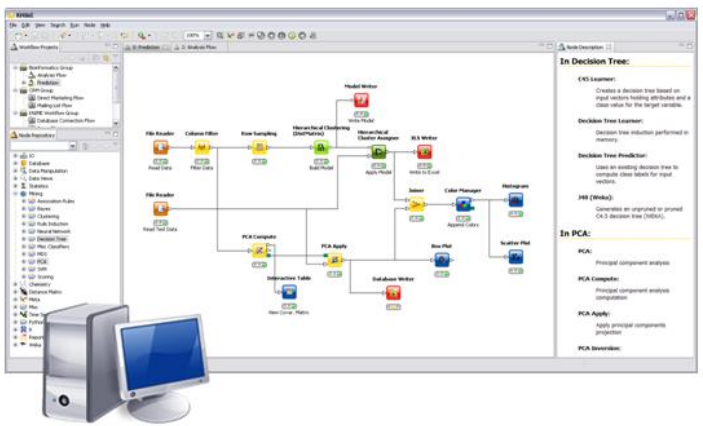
KNIME

File Edit View Search Run Node Help

Workflow Projects

Bioinformatics Group
Analysis Flow
Prediction
CRM Group
Direct Marketing Flow
Mailing List Flow
KNIME Workflow Group
Database Connection Flow

Node Repository

IO
Database
Data Manipulation
Data Views
Statistics
Mining
Association Rules
Bayes
Clustering
Rule Induction
Neural Network
Decision Tree
MDS
PCA
SVM
Scoring
Chemistry
Distance Matrix
Meta
Misc
Time Series
Python
R
Report
Weka

1: Prediction
2: Analysis Flow

Model Writer
Write Model

File Reader
Read Data

Column Filter
Filter Data

Row Sampling

Hierarchical Clustering (DistMatrix)
Build Model

Hierarchical Cluster Assigner
Apply Model

XLS Writer
Write to Excel

File Reader
Read Test Data

Joiner

Color Manager
Append Colors

Histogram

PCA Compute

PCA Apply

Box Plot

Scatter Plot

Interactive Table
View Covar. Matrix

Database Writer

Node Description

In Decision Tree:

C45 Learner:
Creates a decision tree based on input vectors holding attributes and a class value for the target variable.

Decision Tree Learner:
Decision tree induction performed in memory.

Decision Tree Predictor:
Uses an existing decision tree to compute class labels for input vectors.

J48 (Weka):
Generates an unpruned or pruned C4.5 decision tree (WEKA).

In PCA:

PCA:
Principal component analysis

PCA Compute:
Principal component analysis computation

PCA Apply:
Apply principal components projection

PCA Inversion: